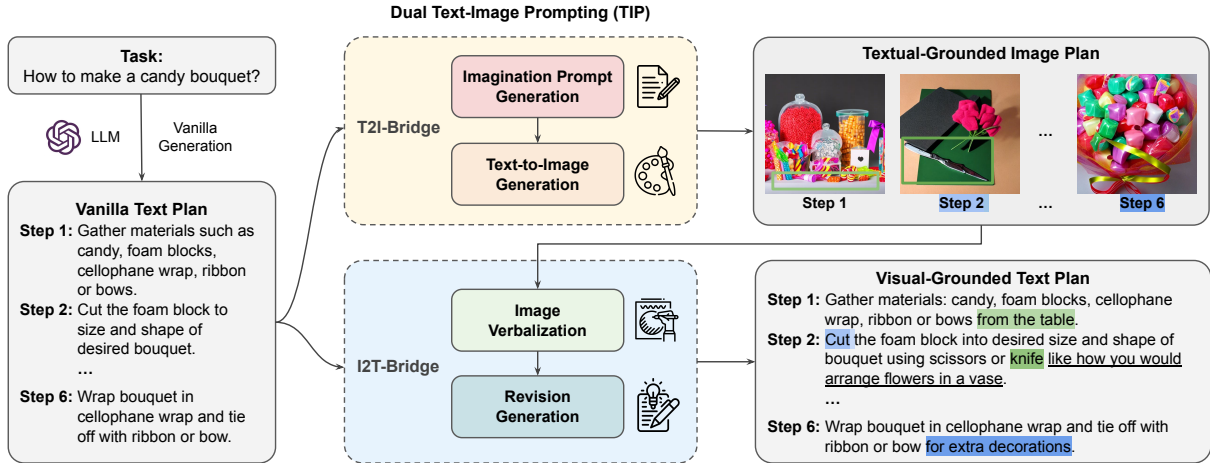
Dual Text-Image Prompting (TIP)

Task:
How to make a candy bouquet?

LLM

Vanilla Generation

Vanilla Text Plan
Step 1: Gather materials such as candy, foam blocks, cellophane wrap, ribbon or bows.
Step 2: Cut the foam block to size and shape of desired bouquet.
...
Step 6: Wrap bouquet in cellophane wrap and tie off with ribbon or bow.

T2I-Bridge

Imagination Prompt Generation

Text-to-Image Generation

I2T-Bridge

Image Verbalization

Revision Generation

Textual-Grounded Image Plan

Step 1

Step 2

...

...

Step 6

Visual-Grounded Text Plan
Step 1: Gather materials: candy, foam blocks, cellophane wrap, ribbon or bows from the table.
Step 2: Cut the foam block into desired size and shape of bouquet using scissors or knife like how you would arrange flowers in a vase.
...
Step 6: Wrap bouquet in cellophane wrap and tie off with ribbon or bow for extra decorations.